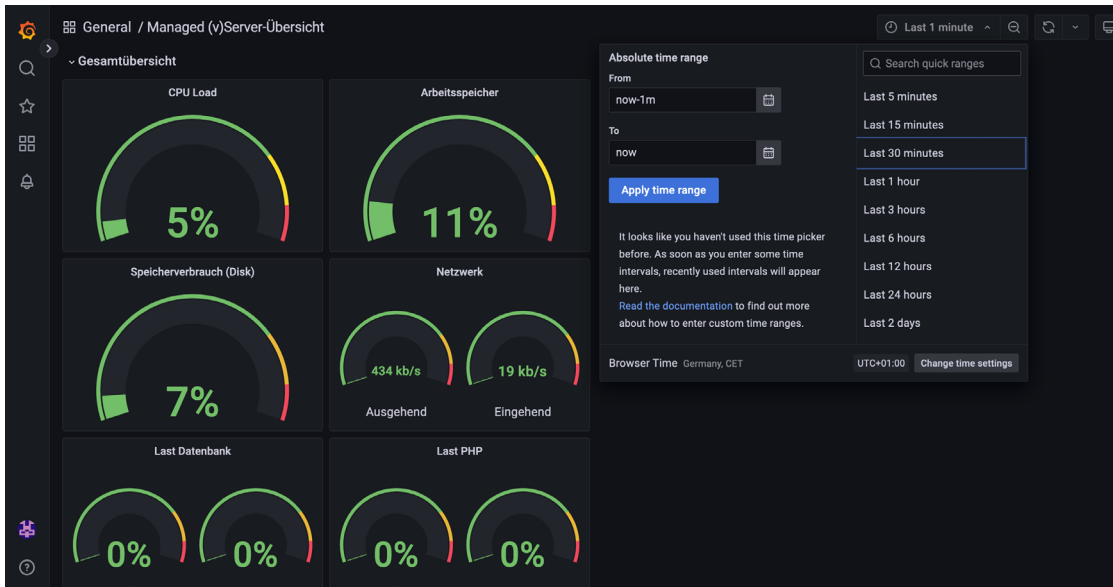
General / Managed (v)Server-Übersicht

Last 1 minute

Gesamtübersicht

CPU Load

5%

Arbeitsspeicher

11%

Speicherverbrauch (Disk)

7%

Netzwerk

434 kb/s

Ausgehend

19 kb/s

Eingehend

Last Datenbank

0%

0%

Last PHP

0%

0%

Absolute time range

From

now-1m

To

now

Apply time range

It looks like you haven't used this time picker before. As soon as you enter some time intervals, recently used intervals will appear here.

Read the documentation to find out more about how to enter custom time ranges.

Search quick ranges

Last 5 minutes

Last 15 minutes

Last 30 minutes

Last 1 hour

Last 3 hours

Last 6 hours

Last 12 hours

Last 24 hours

Last 2 days

Browser Time Germany, CET

UTC+01:00

Change time settings